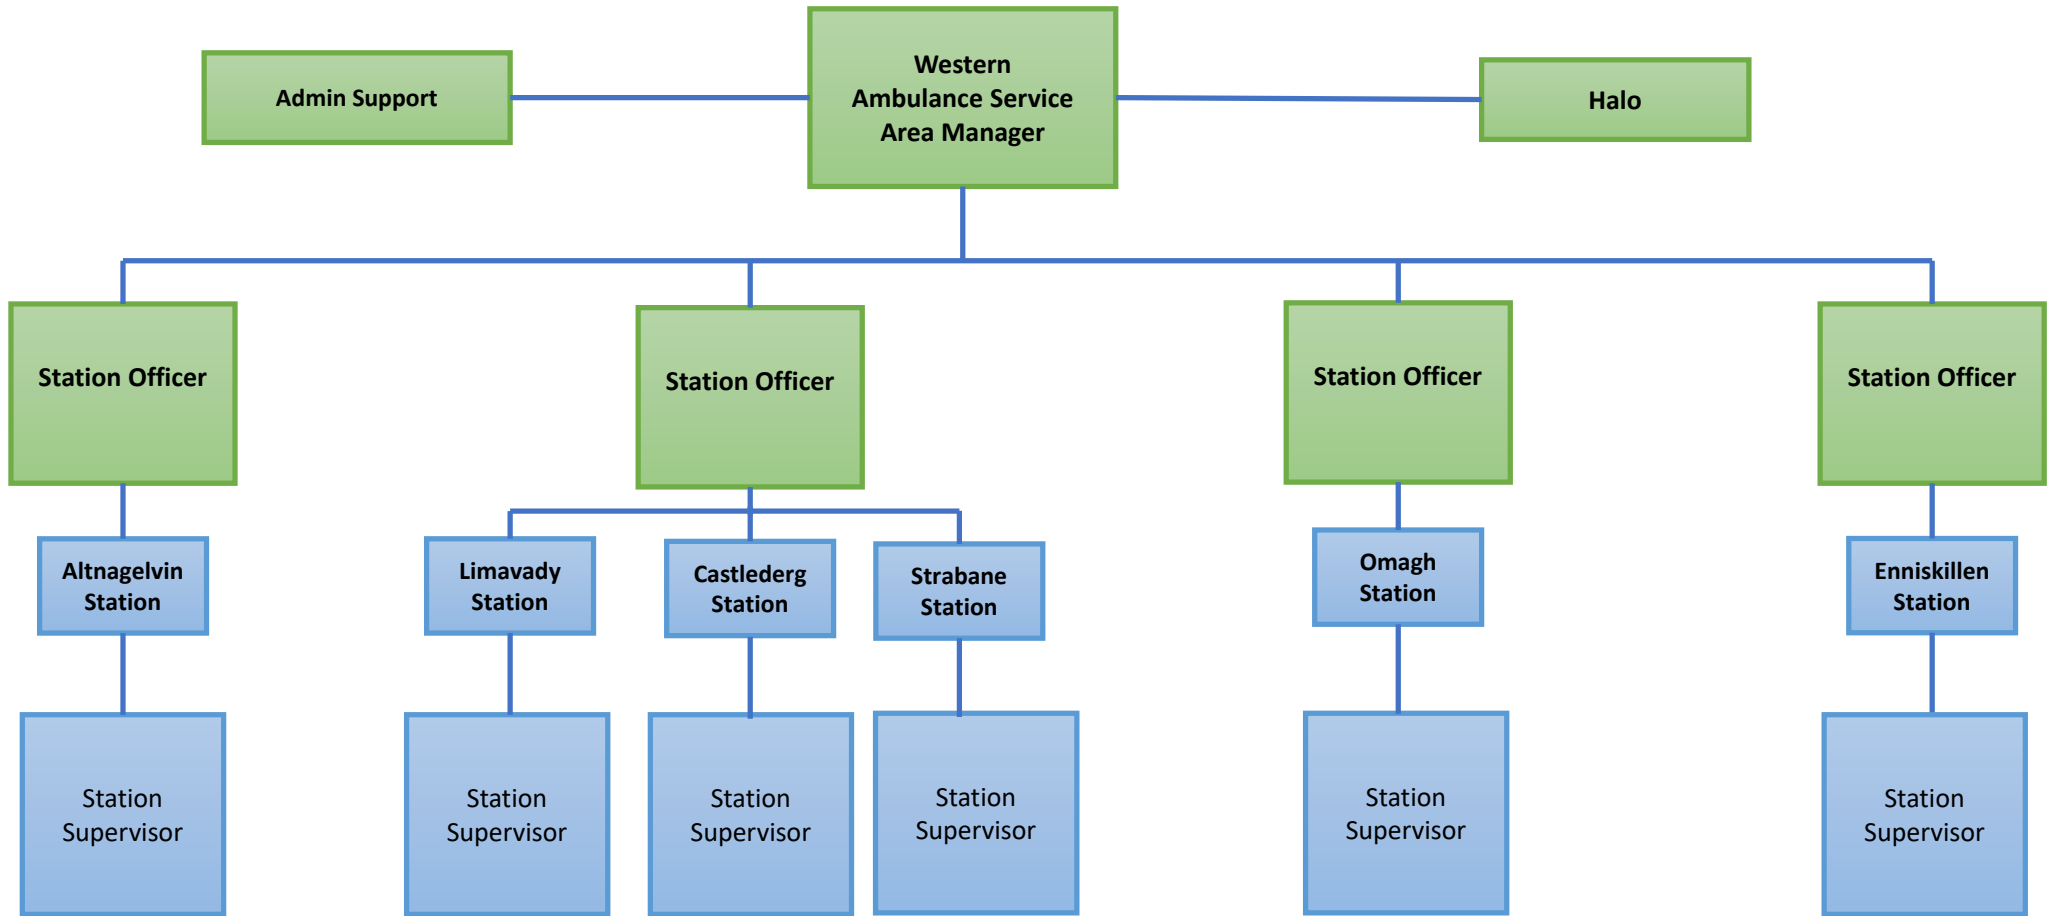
Admin Support

Western Ambulance Service Area Manager

Halo

Station Officer

Station Officer

Station Officer

Station Officer

Altnagelvin Station

Limavady Station

Castlederg Station

Strabane Station

Omagh Station

Enniskillen Station

Station Supervisor

Station Supervisor

Station Supervisor

Station Supervisor

Station Supervisor

Station Supervisor